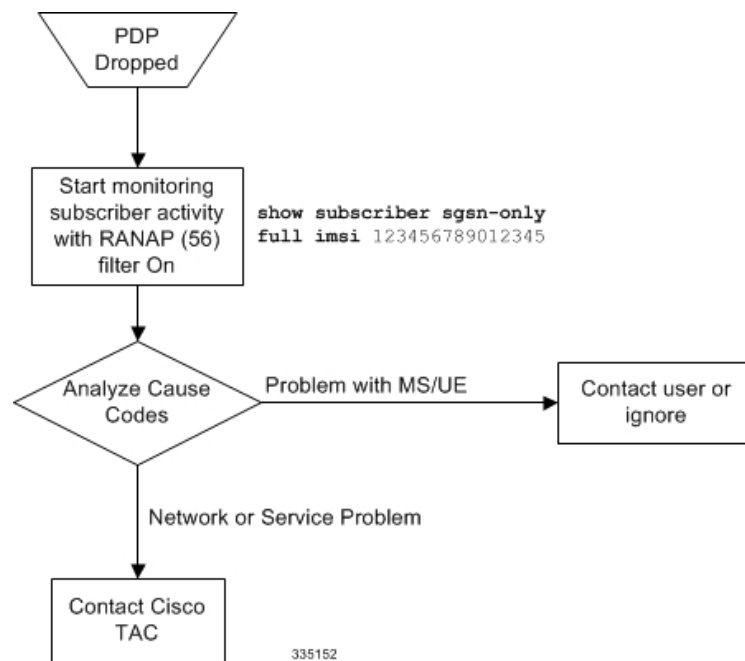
PDP Dropped

Start monitoring subscriber activity with RANAP (56) filter On

show subscriber sgsn-only full imsi 123456789012345

Analyze Cause Codes

Problem with MS/UE

Contact user or ignore

Network or Service Problem

Contact Cisco TAC

335152